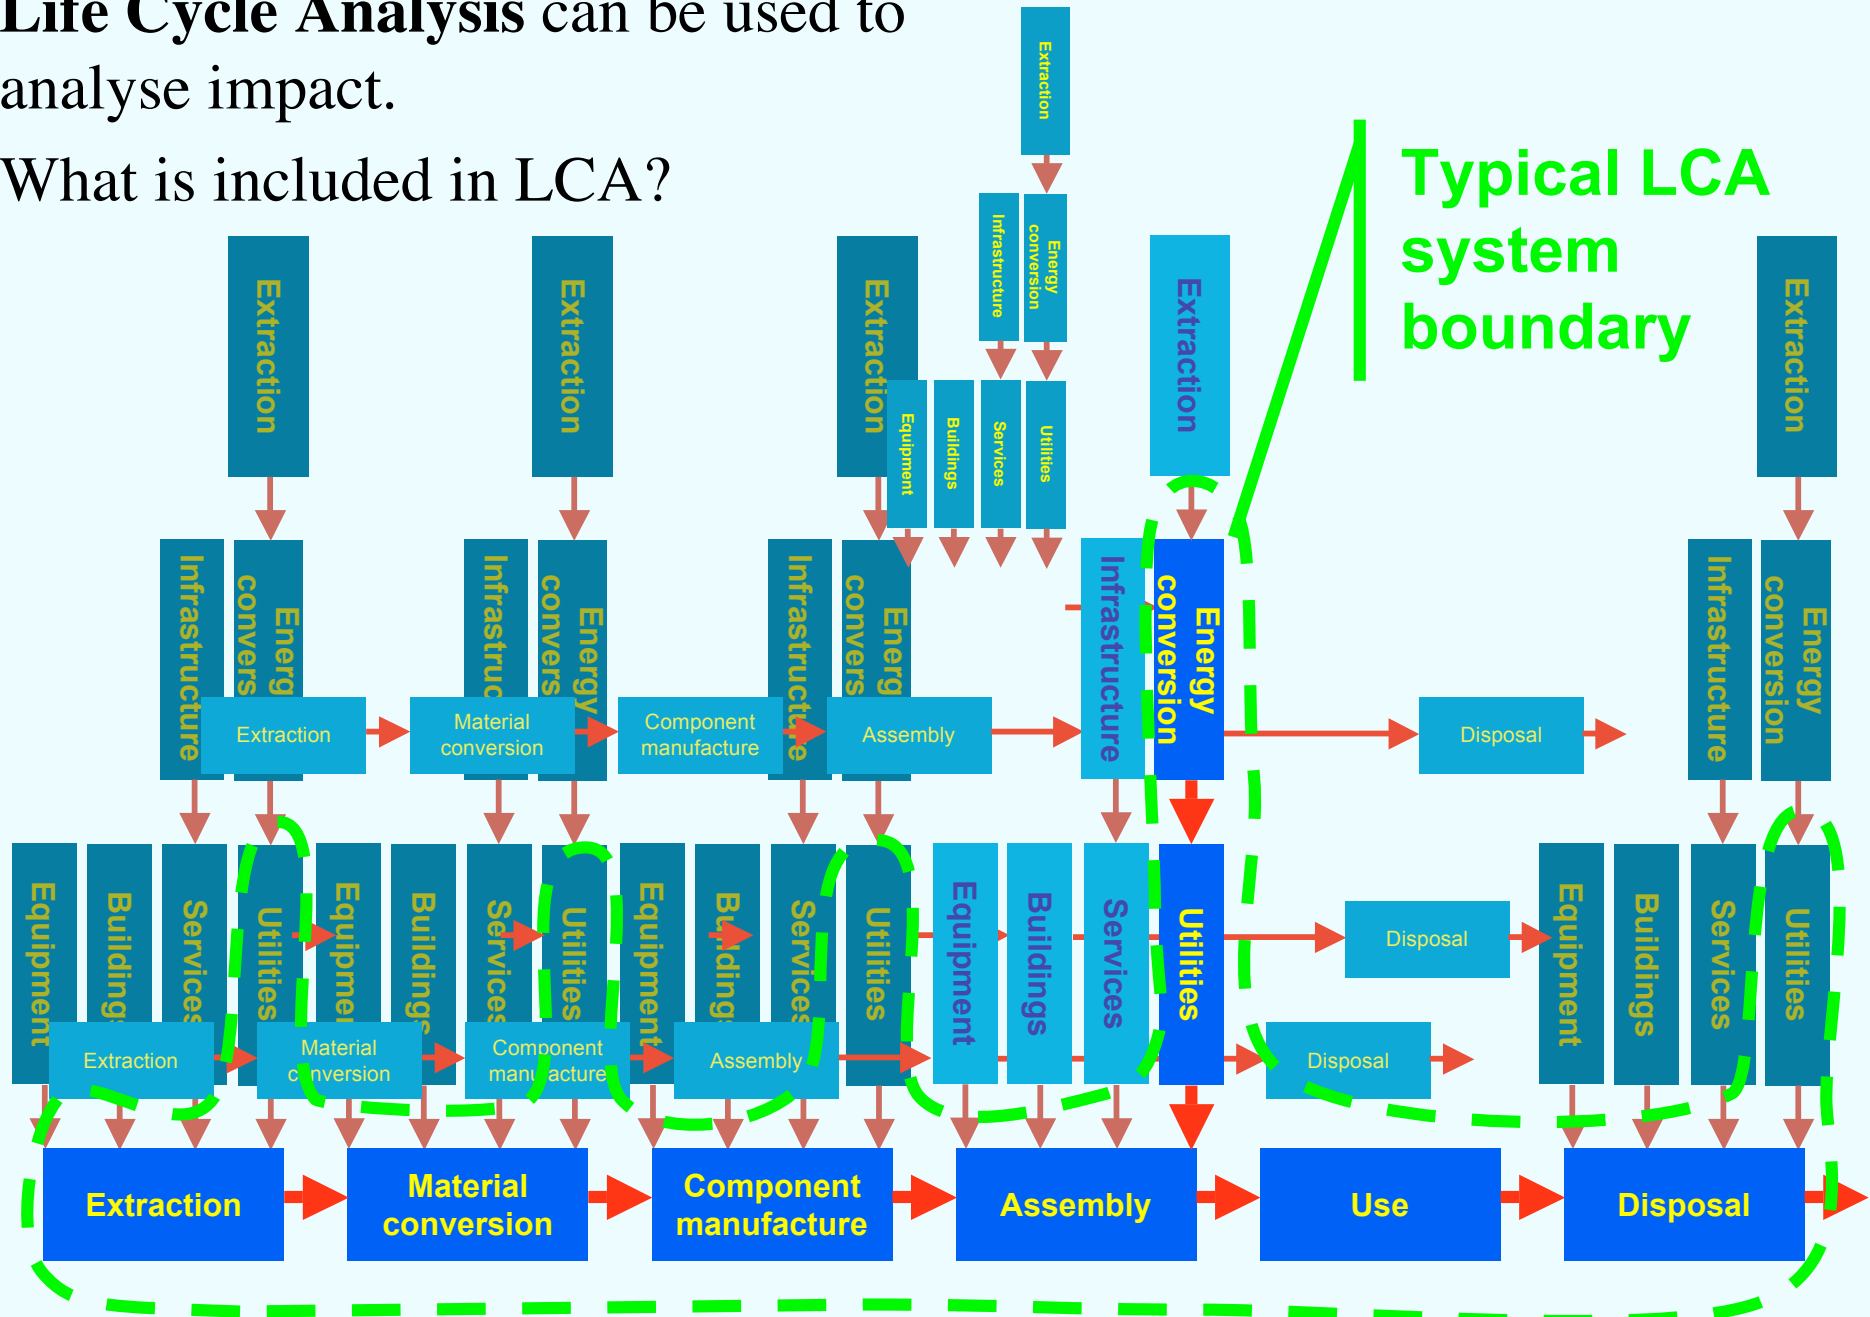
**Life Cycle Analysis** can be used to analyse impact.

What is included in LCA?

Typical LCA system boundary

Extraction

Infrastructure
Energy conversion

Equipment
Buildings
Services
Utilities

Extraction
Extraction
Extraction
Extraction
Extraction

Infrastructure
Energ
convers
Infrastruc
Energy
convers
Infrastructure
Energ
convers
Infrastructure
Energy conversion
Infrastructure
Energy conversion

Extraction
Material conversion
Component manufacture
Assembly
Disposal

Equipment
Buildings
Services
Utilities
Equipmen
Buildings
Services
Utilities
Equipment
Buildings
Services
Utilities
Equipment
Buildings
Services
Utilities
Disposal
Equipment
Buildings
Services
Utilities

Extraction
Material conversion
Component manufacture
Assembly
Disposal

Extraction
Material conversion
Component manufacture
Assembly
Use
Disposal